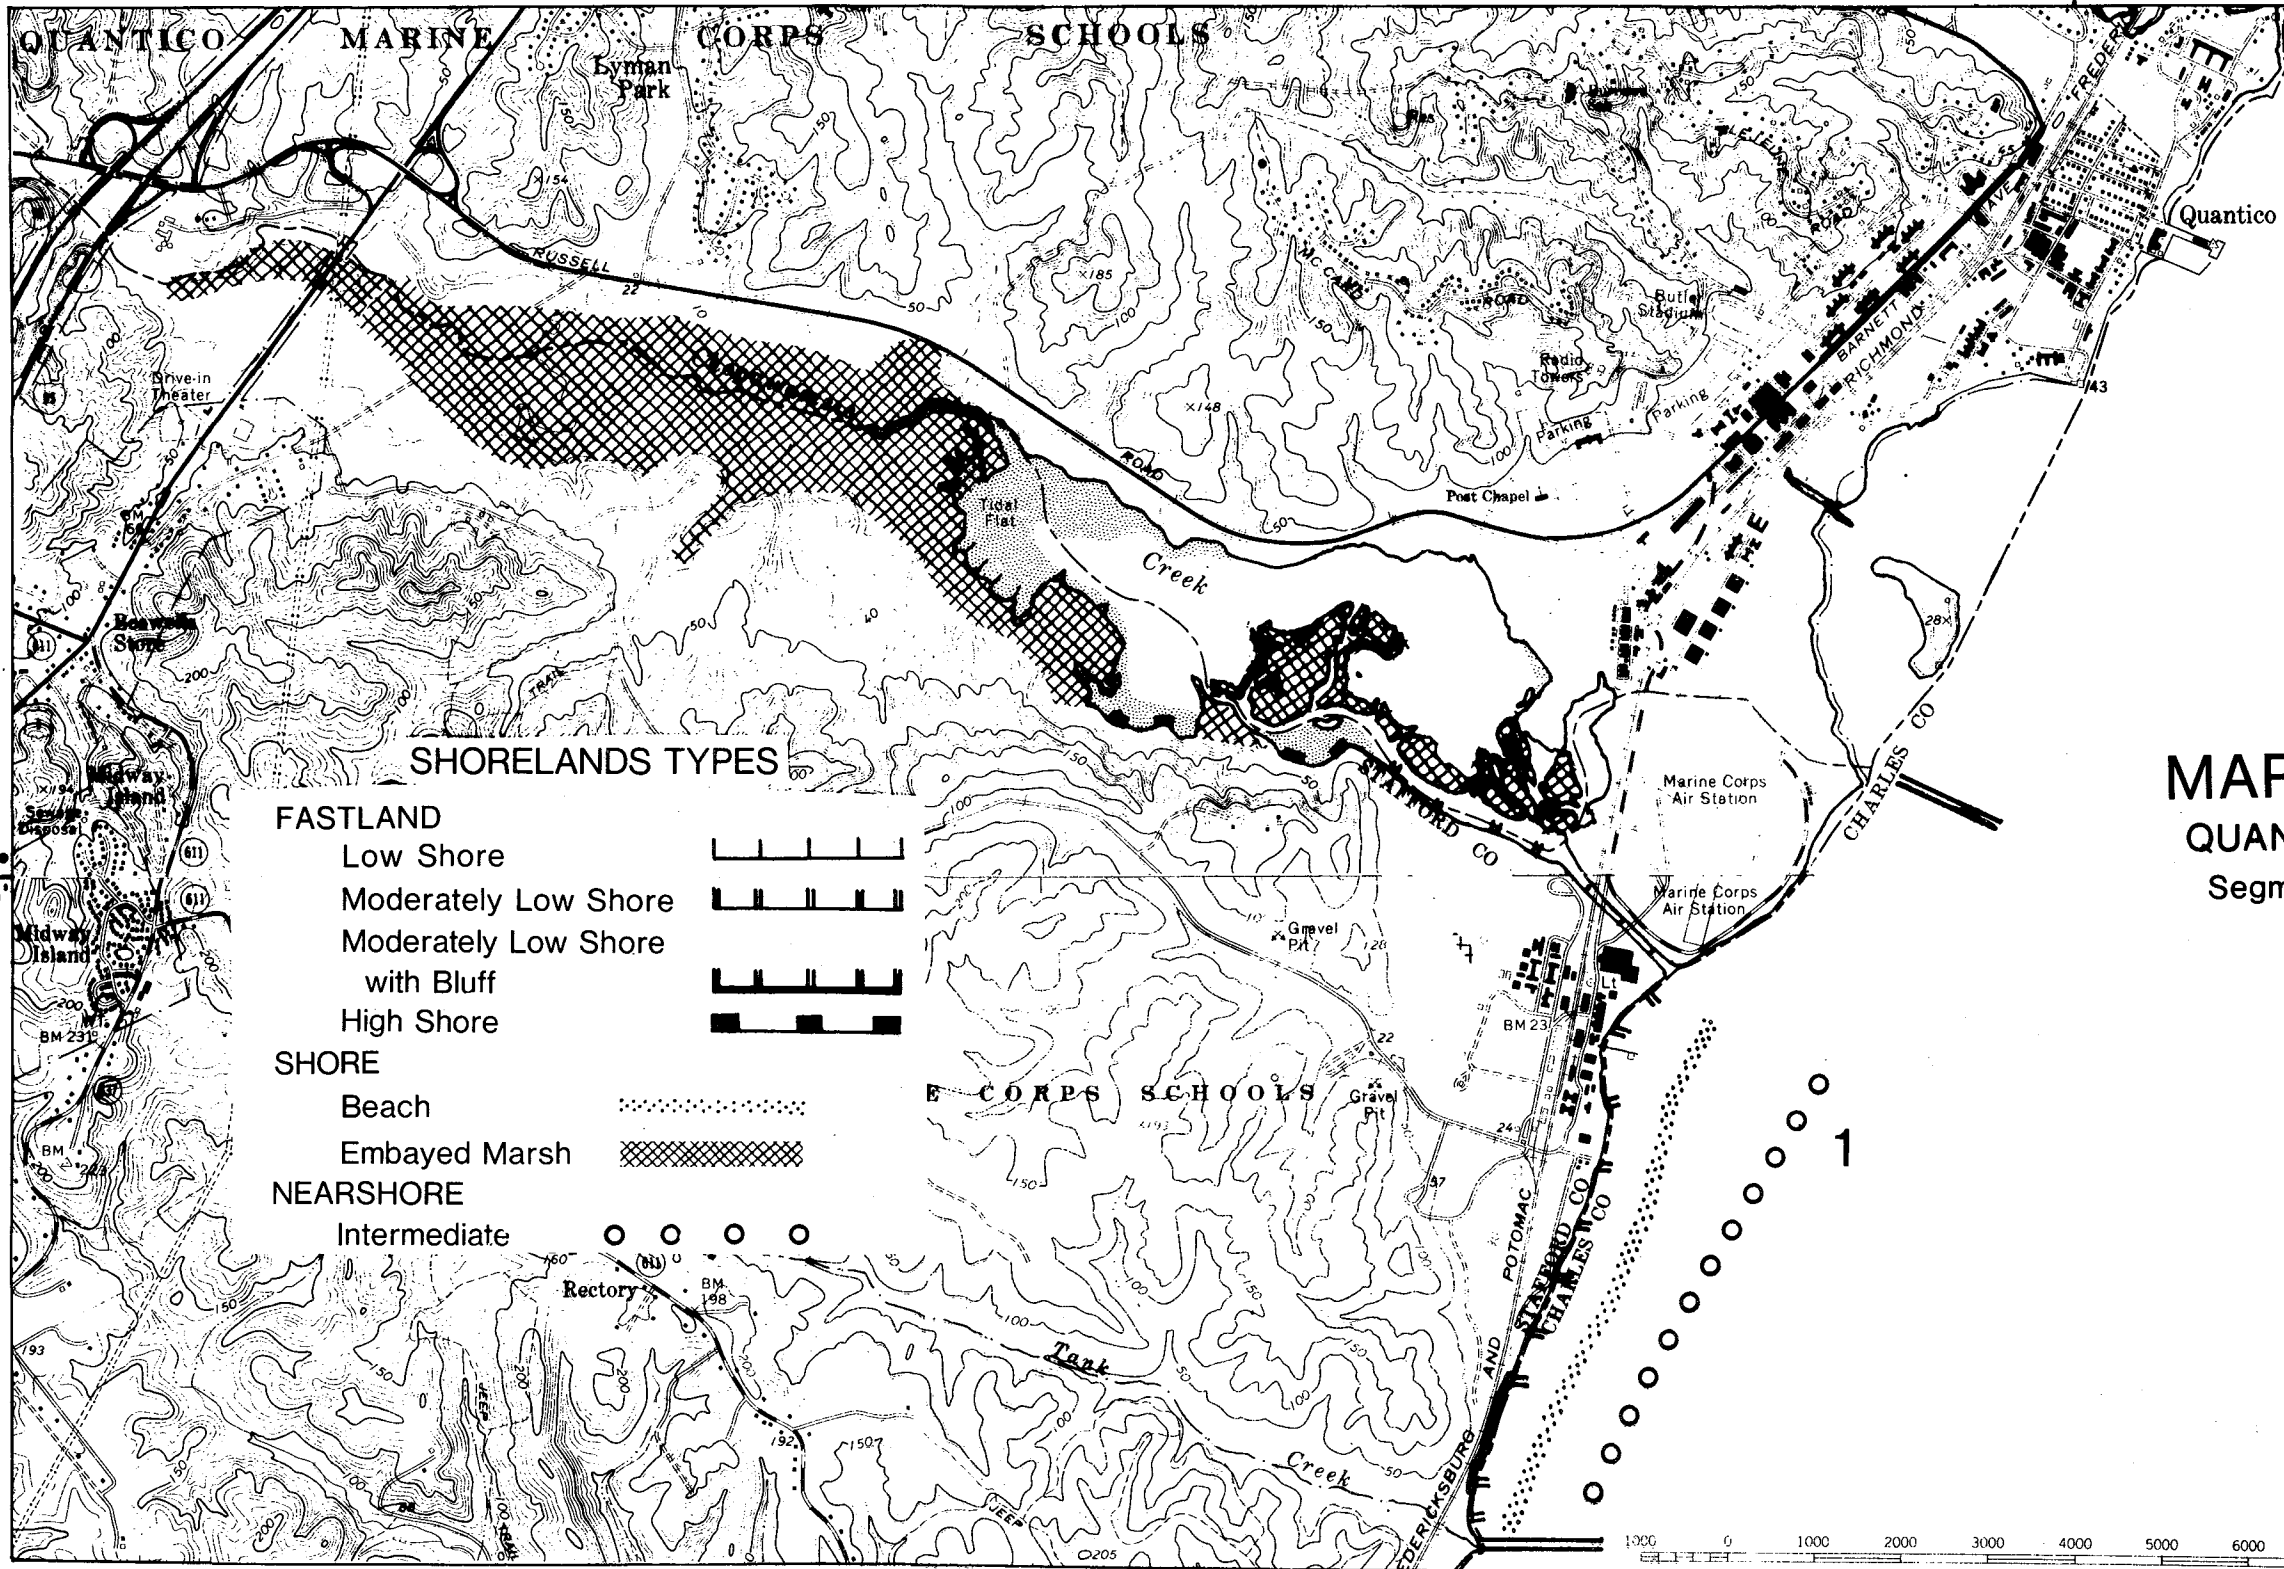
QUANTICO MARINE CORPS SCHOOLS

Lyman Park

Quantico

RUSSELL

22

MC CARD ROAD

Butler Stadium

Radio Towers

Parking

Parking

BARNETT

RICHMOND

LEJEUNE ROAD

FREDER

AVE

43

Post Chapel

ROAD

Tidal Flat

Creek

Drive-in Theater

Beaverly Store

Midway Island

Sewage Disposal

Midway Island

BM 231

BM 243

SHORELANDS TYPES

FASTLAND

Low Shore

Moderately Low Shore

Moderately Low Shore with Bluff

High Shore

SHORE

Beach

Embayed Marsh

NEARSHORE

Intermediate

STAFFORD CO

CHARLES CO

Marine Corps Air Station

Marine Corps Air Station

MAR

QUAN

Segm

Gravel Pit

Gravel Pit

BM 23

E CORPS SCHOOLS

22

24

37

1

POTOMAC

STAFFORD CO

CHARLES CO

AND

CHARLES CO

FREDERICKSBURG

Rectory

BM 198

Tank

Creek

192

205

1000 0 1000 2000 3000 4000 5000 6000